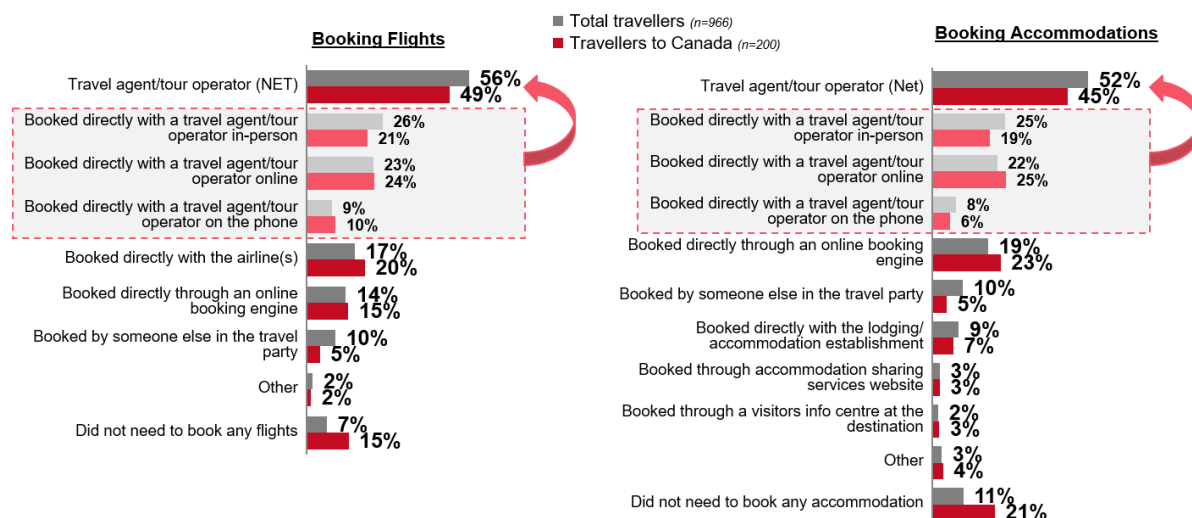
Total travellers (n=966)
Travellers to Canada (n=200)

Booking Flights

| | Total travellers | Travellers to Canada |
|---|---|---|
| Travel agent/tour operator (NET) | 56% | 49% |
| Booked directly with a travel agent/tour operator in-person | 26% | 21% |
| Booked directly with a travel agent/tour operator online | 23% | 24% |
| Booked directly with a travel agent/tour operator on the phone | 9% | 10% |
| Booked directly with the airline(s) | 17% | 20% |
| Booked directly through an online booking engine | 14% | 15% |
| Booked by someone else in the travel party | 10% | 5% |
| Other | 2% | 2% |
| Did not need to book any flights | 7% | 15% |

Booking Accommodations

| | Total travellers | Travellers to Canada |
|---|---|---|
| Travel agent/tour operator (Net) | 52% | 45% |
| Booked directly with a travel agent/tour operator in-person | 25% | 19% |
| Booked directly with a travel agent/tour operator online | 22% | 25% |
| Booked directly with a travel agent/tour operator on the phone | 8% | 6% |
| Booked directly through an online booking engine | 19% | 23% |
| Booked by someone else in the travel party | 10% | 5% |
| Booked directly with the lodging/ accommodation establishment | 9% | 7% |
| Booked through accommodation sharing services website | 3% | 3% |
| Booked through a visitors info centre at the destination | 2% | 3% |
| Other | 3% | 4% |
| Did not need to book any accommodation | 11% | 21% |